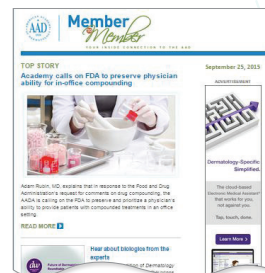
AAD | Member to Member
YOUR INSIDE CONNECTION TO THE AAD

TOP STORY
Academy calls on FDA to preserve physician ability for in-office compounding

September 25, 2015

ADVERTISEMENT

Adam Rubin, MD, explains that in response to the Food and Drug Administration's request for comments on drug compounding, the AADA is calling on the FDA to preserve and prioritize a physician's ability to provide patients with compounded treatments in an office setting.

READ MORE

Hear about biologics from the experts

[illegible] of Dermatology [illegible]

Dermatology-Specific. Simplified.

The cloud-based Electronic Medical Assistant that works for you, not against you.

Tap, touch, done.

Learn More